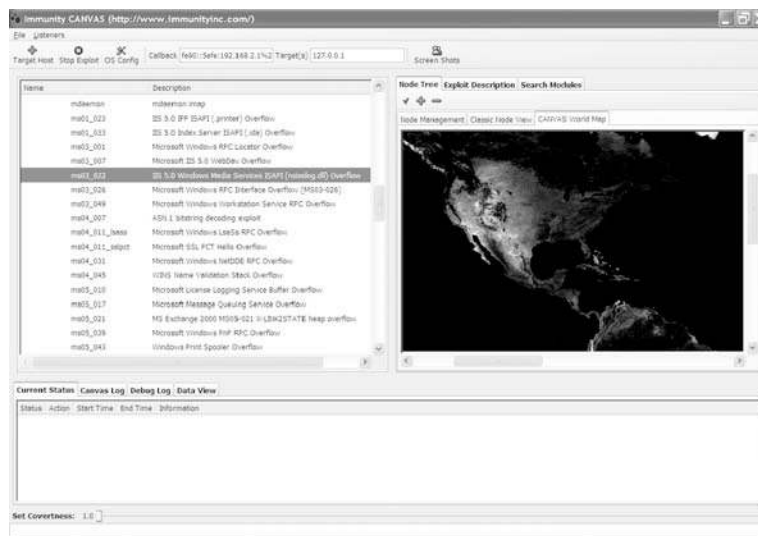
Immunity CANVAS (http://www.immunityinc.com/)

File Listeners

Target Host Stop Exploit OS Config Callback fe80::5efe:192.168.2.1%2 Target(s) 127.0.0.1 Screen Shots

| Name | Description |
|---|---|
| mdaemon | mdaemon imap |
| ms01_023 | IIS 5.0 IPP ISAPI (.printer) Overflow |
| ms01_033 | IIS 5.0 Index Server ISAPI (.ida) Overflow |
| ms03_001 | Microsoft Windows RPC Locator Overflow |
| ms03_007 | Microsoft IIS 5.0 WebDav Overflow |
| ms03_022 | IIS 5.0 Windows Media Services ISAPI (nsiislog.dll) Overflow |
| ms03_026 | Microsoft Windows RPC Interface Overflow (MS03-026) |
| ms03_049 | Microsoft Windows Workstation Service RPC Overflow |
| ms04_007 | ASN.1 bitstring decoding exploit |
| ms04_011_lsass | Microsoft Windows LsaSs RPC Overflow |
| ms04_011_sslpct | Microsoft SSL PCT Hello Overflow |
| ms04_031 | Microsoft Windows NetDDE RPC Overflow |
| ms04_045 | WINS Name Validation Stack Overflow |
| ms05_010 | Microsoft License Logging Service Buffer Overflow |
| ms05_017 | Microsoft Message Queuing Service Overflow |
| ms05_021 | MS Exchange 2000 MS05-021 X-LINK2STATE heap overflow |
| ms05_039 | Microsoft Windows PnP RPC Overflow |
| ms05_043 | Windows Print Spooler Overflow |

Node Tree Exploit Description Search Modules

Node Management Classic Node View CANVAS World Map

Current Status Canvas Log Debug Log Data View

Status Action Start Time End Time Information

Set Covertness: 1.0